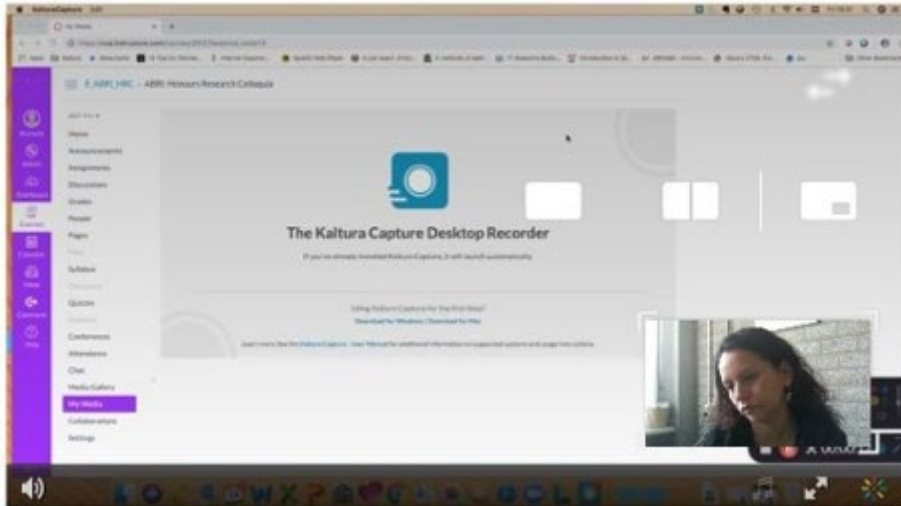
KalturaCapture

My Media

E_ABRI_HRC › ABRI Honours Research Colloquia

Home
Announcements
Assignments
Discussions
Grades
People
Pages
Files
Syllabus
Outcomes
Quizzes
Modules
Conferences
Attendance
Chat
Media Gallery
My Media
Collaborations
Settings

Account
Admin
Dashboard
Courses
Calendar
Inbox
Commons
Help

The Kaltura Capture Desktop Recorder

If you've already installed Kaltura Capture, it will launch automatically.

Using Kaltura Capture for the first time?
Download for Windows | Download for Mac

Learn more: See the Kaltura Capture - User Manual for additional information on supported systems and usage instructions.

00:00